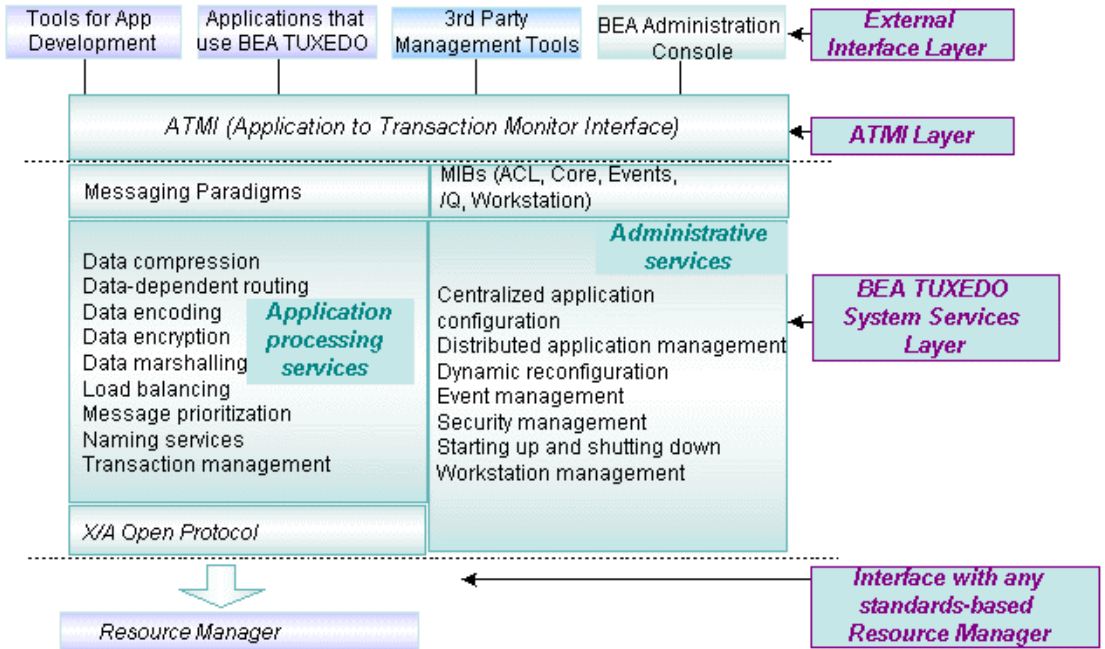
Tools for App Development

Applications that use BEA TUXEDO

3rd Party Management Tools

BEA Administration Console

External Interface Layer

ATMI (Application to Transaction Monitor Interface)

ATMI Layer

Messaging Paradigms

MIBs (ACL, Core, Events, /Q, Workstation)

Administrative services

Data compression
Data-dependent routing
Data encoding
Data encryption
Data marshalling
Load balancing
Message prioritization
Naming services
Transaction management

Application processing services

Centralized application configuration
Distributed application management
Dynamic reconfiguration
Event management
Security management
Starting up and shutting down
Workstation management

BEA TUXEDO System Services Layer

X/A Open Protocol

Interface with any standards-based Resource Manager

Resource Manager